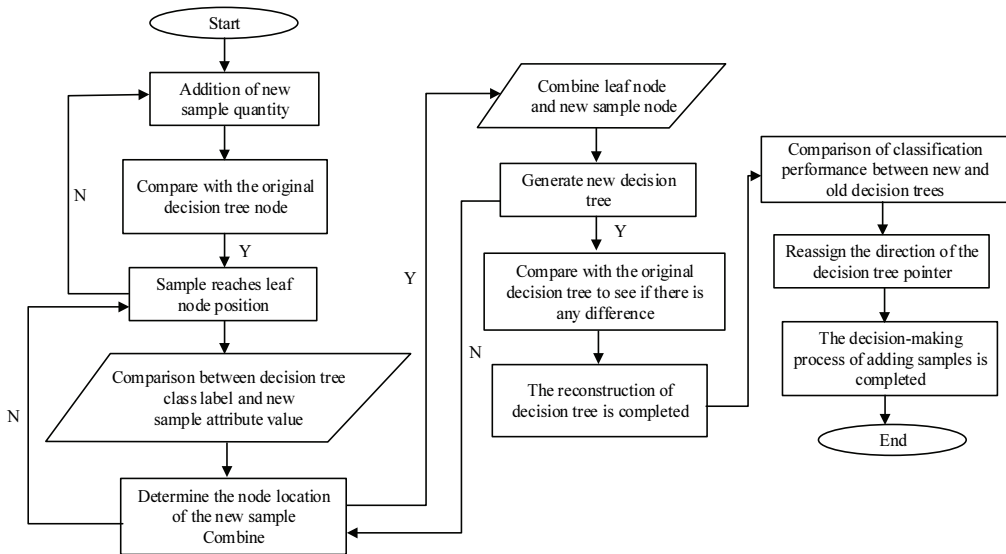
Start

Addition of new sample quantity

Compare with the original decision tree node

N

Y

Sample reaches leaf node position

Comparison between decision tree class label and new sample attribute value

N

Determine the node location of the new sample Combine

Y

Combine leaf node and new sample node

Generate new decision tree

Y

N

Compare with the original decision tree to see if there is any difference

The reconstruction of decision tree is completed

Comparison of classification performance between new and old decision trees

Reassign the direction of the decision tree pointer

The decision-making process of adding samples is completed

End